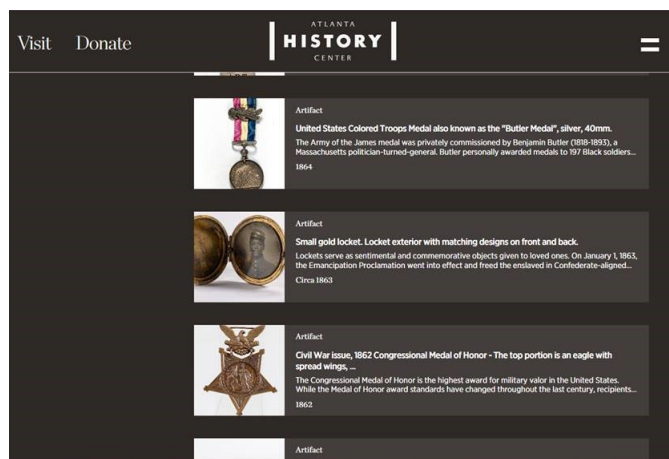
Visit Donate

ATLANTA
HISTORY
CENTER

Artifact

United States Colored Troops Medal also known as the "Butler Medal", silver, 40mm.

The Army of the James medal was privately commissioned by Benjamin Butler (1818-1893), a Massachusetts politician-turned-general. Butler personally awarded medals to 197 Black soldiers...

1864

Artifact

Small gold locket. Locket exterior with matching designs on front and back.

Lockets serve as sentimental and commemorative objects given to loved ones. On January 1, 1863, the Emancipation Proclamation went into effect and freed the enslaved in Confederate-aligned...

Circa 1863

Artifact

Civil War issue, 1862 Congressional Medal of Honor - The top portion is an eagle with spread wings, ...

The Congressional Medal of Honor is the highest award for military valor in the United States. While the Medal of Honor award standards have changed throughout the last century, recipients...

1862

Artifact